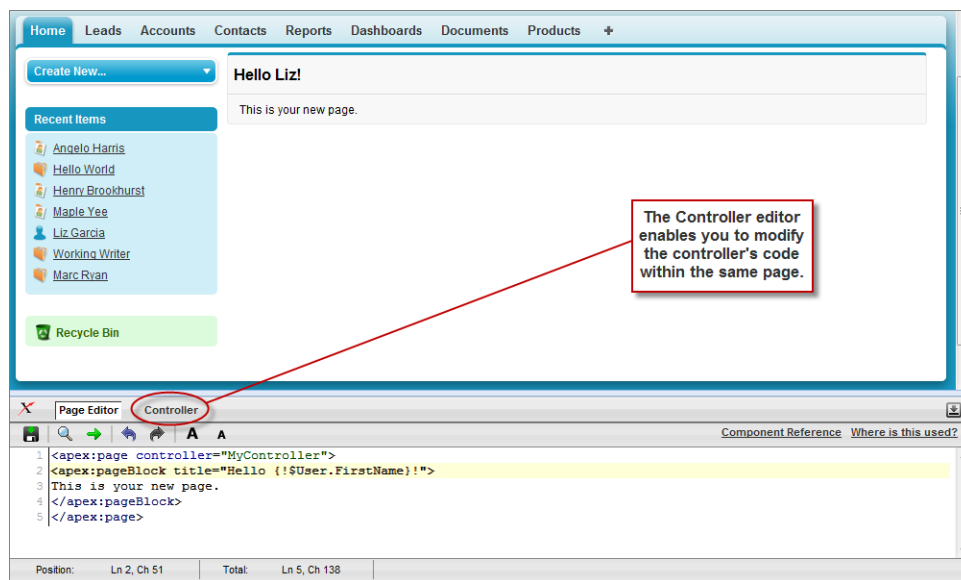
Home Leads Accounts Contacts Reports Dashboards Documents Products +

Create New...

Recent Items

Angelo Harris
Hello World
Henry Brookhurst
Maple Yee
Liz Garcia
Working Writer
Marc Ryan

Recycle Bin

Hello Liz!

This is your new page.

The Controller editor enables you to modify the controller's code within the same page.

Page Editor Controller

A A

Component Reference Where is this used?

1 <apex:page controller="MyController">
2 <apex:pageBlock title="Hello {!$User.FirstName}!">
3 This is your new page.
4 </apex:pageBlock>
5 </apex:page>

Position: Ln 2, Ch 51 Total: Ln 5, Ch 138